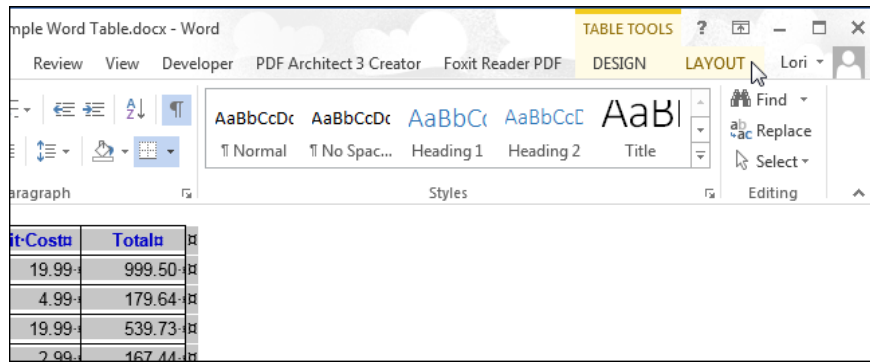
mple Word Table.docx - Word

TABLE TOOLS ? — □ ×

Review View Developer PDF Architect 3 Creator Foxit Reader PDF DESIGN LAYOUT Lori

AaBbCcDc AaBbCcDc AaBbCc AaBbCcD AaBI

¶ Normal ¶ No Spac... Heading 1 Heading 2 Title

Find Replace Select

aragraph Styles Editing

| it·Cost¤ | Total¤ | ¤ |
|---|---|---|
| 19.99 | 999.50 | ¤ |
| 4.99 | 179.64 | ¤ |
| 19.99 | 539.73 | ¤ |
| 2.99 | 167.44 | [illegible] |